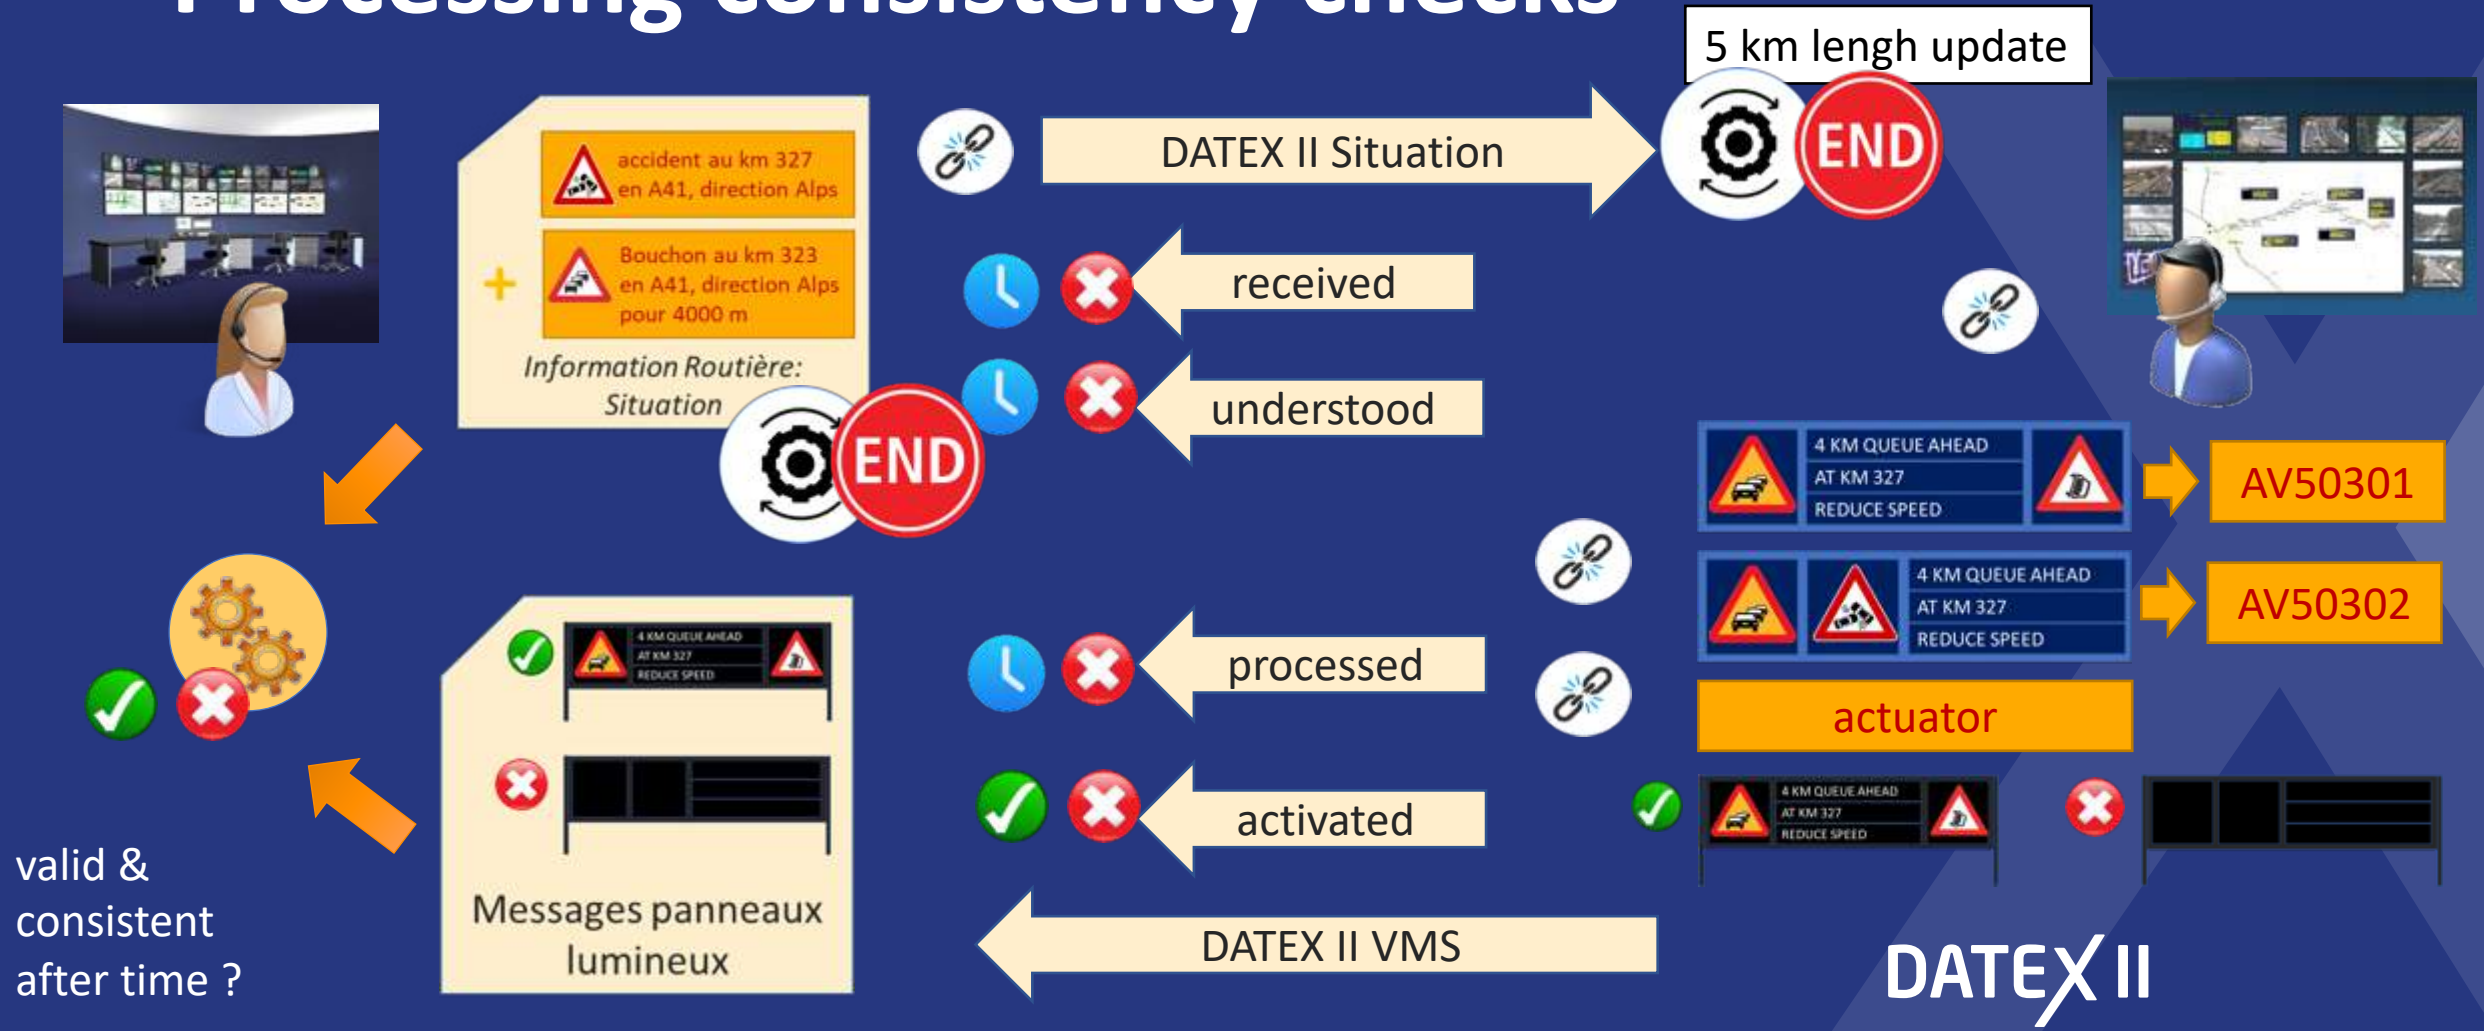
Processing consistency checks

5 km lengh update

accident au km 327 en A41, direction Alps

Bouchon au km 323 en A41, direction Alps pour 4000 m

+

Information Routière: Situation

END

DATEX II Situation

END

received

understood

4 KM QUEUE AHEAD
AT KM 327
REDUCE SPEED

AV50301

4 KM QUEUE AHEAD
AT KM 327
REDUCE SPEED

AV50302

4 KM QUEUE AHEAD
AT KM 327
REDUCE SPEED

processed

actuator

activated

4 KM QUEUE AHEAD
AT KM 327
REDUCE SPEED

Messages panneaux lumineux

DATEX II VMS

valid & consistent after time ?

DATEX II